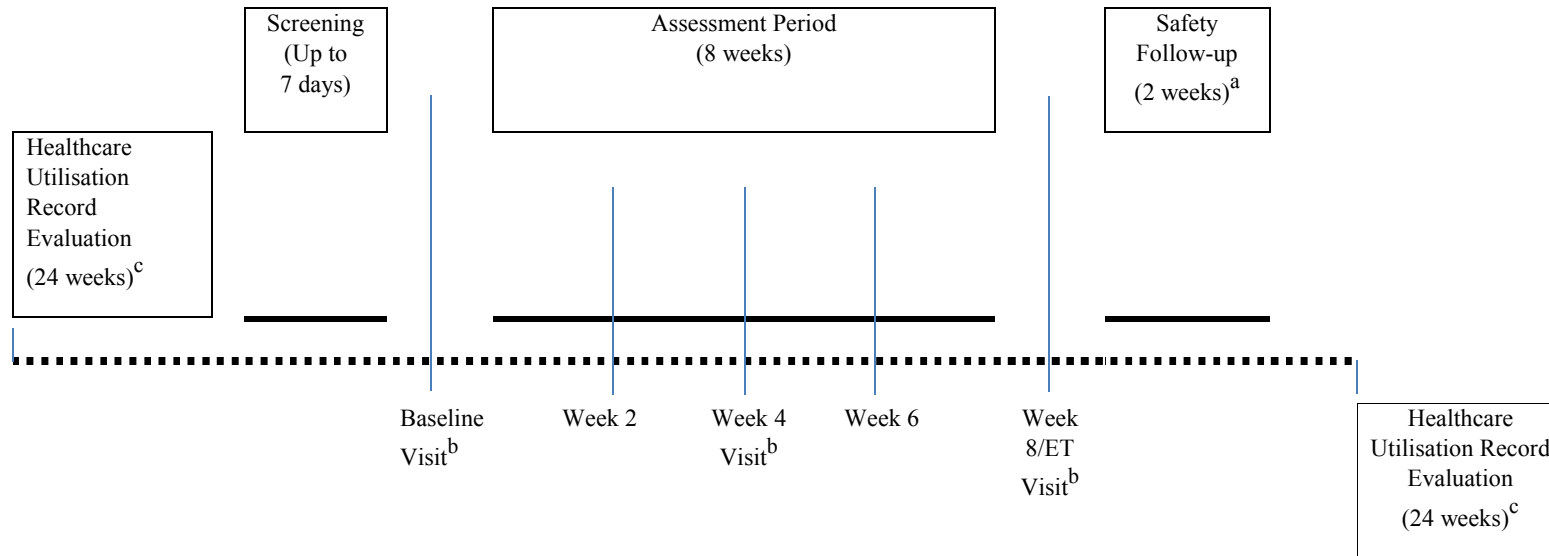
Screening (Up to 7 days)

Assessment Period (8 weeks)

Safety Follow-up (2 weeks)$^{a}$

Healthcare Utilisation Record Evaluation (24 weeks)$^{c}$

Baseline Visit$^{b}$

Week 2

Week 4 Visit$^{b}$

Week 6

Week 8/ET Visit$^{b}$

Healthcare Utilisation Record Evaluation (24 weeks)$^{c}$